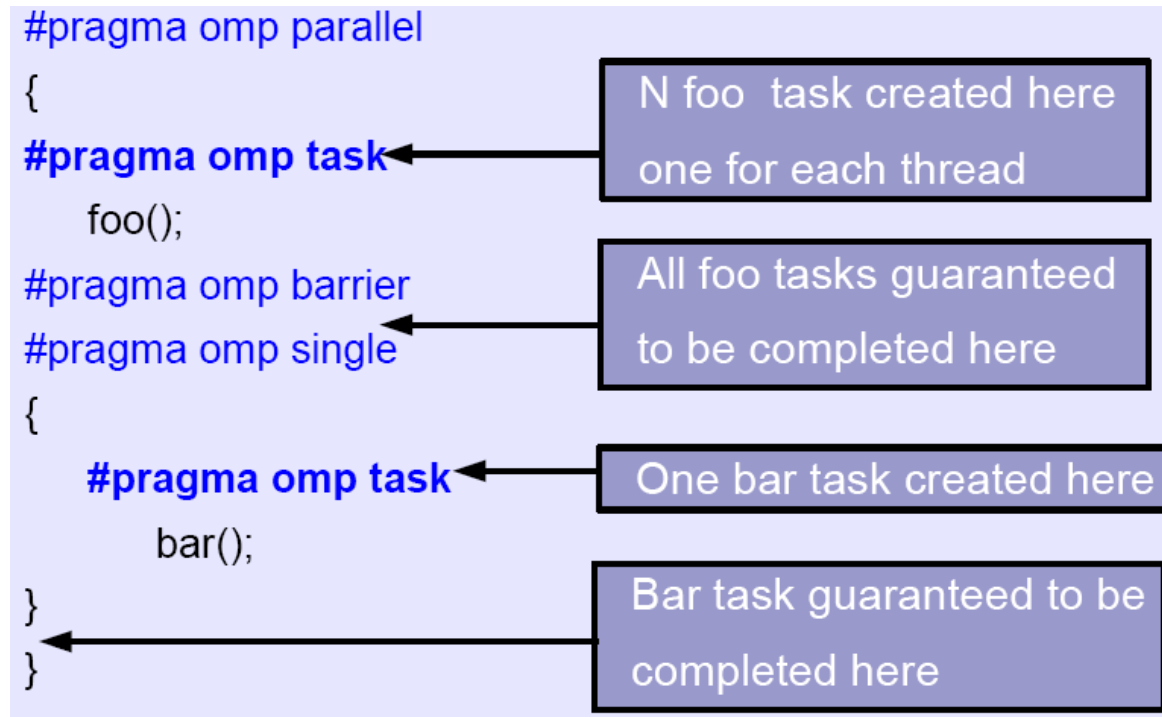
#pragma omp parallel
{
#pragma omp task
foo();
#pragma omp barrier
#pragma omp single
{
#pragma omp task
bar();
}
}

N foo task created here one for each thread

All foo tasks guaranteed to be completed here

One bar task created here

Bar task guaranteed to be completed here